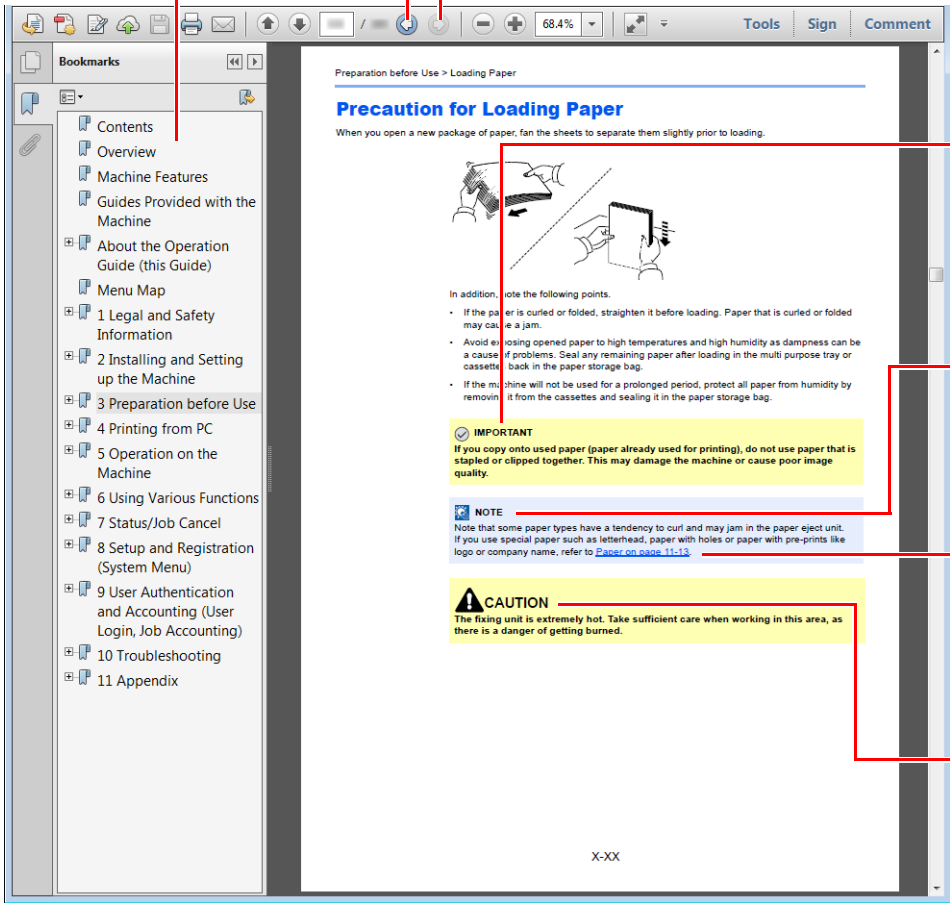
/ 68.4% Tools Sign Comment

Bookmarks

Contents
Overview
Machine Features
Guides Provided with the Machine
About the Operation Guide (this Guide)
Menu Map
1 Legal and Safety Information
2 Installing and Setting up the Machine
3 Preparation before Use
4 Printing from PC
5 Operation on the Machine
6 Using Various Functions
7 Status/Job Cancel
8 Setup and Registration (System Menu)
9 User Authentication and Accounting (User Login, Job Accounting)
10 Troubleshooting
11 Appendix

Preparation before Use > Loading Paper

Precaution for Loading Paper

When you open a new package of paper, fan the sheets to separate them slightly prior to loading.

In addition, note the following points.

• If the paper is curled or folded, straighten it before loading. Paper that is curled or folded may cause a jam.
• Avoid exposing opened paper to high temperatures and high humidity as dampness can be a cause of problems. Seal any remaining paper after loading in the multi purpose tray or cassettes back in the paper storage bag.
• If the machine will not be used for a prolonged period, protect all paper from humidity by removing it from the cassettes and sealing it in the paper storage bag.

IMPORTANT
If you copy onto used paper (paper already used for printing), do not use paper that is stapled or clipped together. This may damage the machine or cause poor image quality.

NOTE
Note that some paper types have a tendency to curl and may jam in the paper eject unit.
If you use special paper such as letterhead, paper with holes or paper with pre-prints like logo or company name, refer to Paper on page 11-13.

CAUTION
The fixing unit is extremely hot. Take sufficient care when working in this area, as there is a danger of getting burned.

X-XX